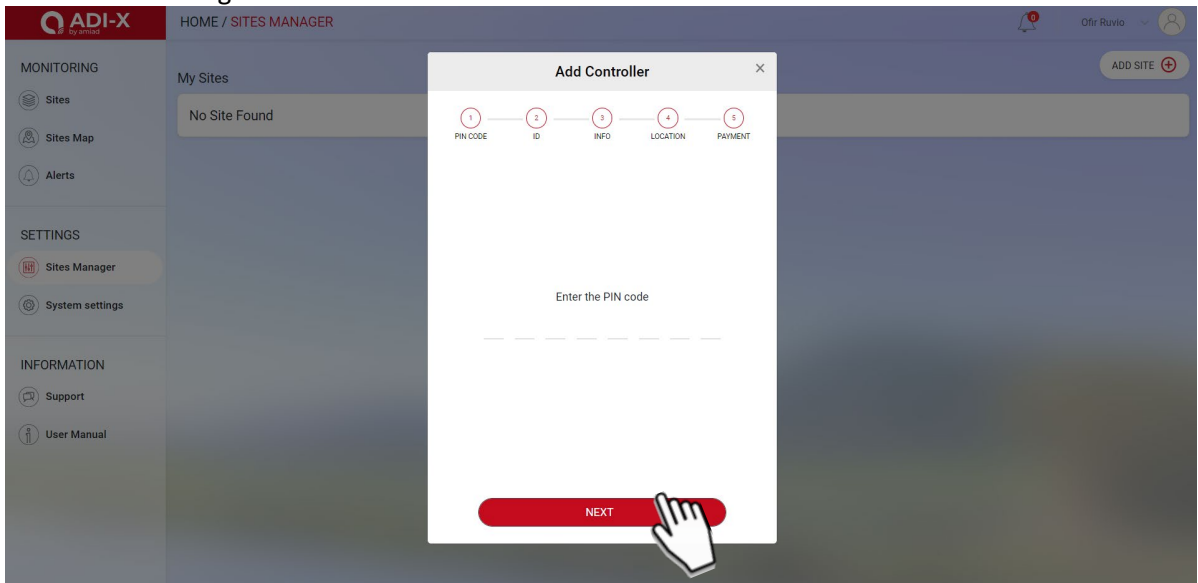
ADI-X
by amiad

HOME / SITES MANAGER

0

Ofir Ruvio

MONITORING

Sites

Sites Map

Alerts

SETTINGS

Sites Manager

System settings

INFORMATION

Support

User Manual

My Sites

No Site Found

ADD SITE

Add Controller

×

1 PIN CODE

2 ID

3 INFO

4 LOCATION

5 PAYMENT

Enter the PIN code

NEXT